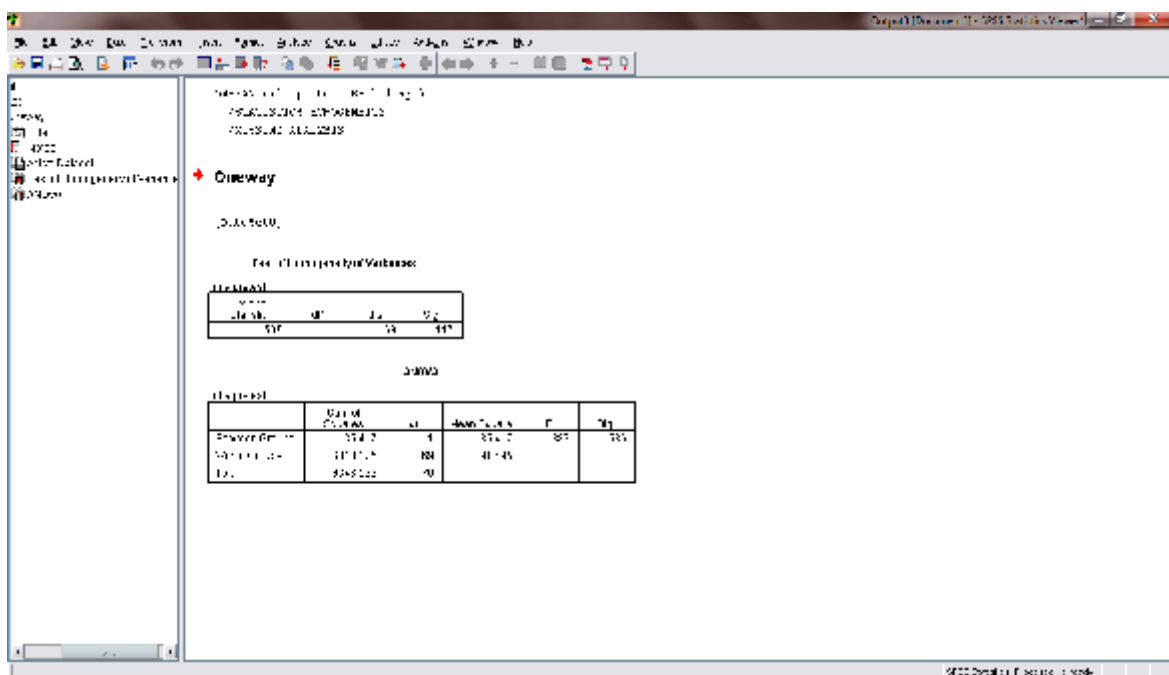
Output1 [Document1] - SPSS Statistics Viewer

File Edit View Data Transform Insert Format Analyze Graphs Utilities Add-ons Window Help

Oneway

Test of Homogeneity of Variances

| Levene Statistic | df1 | df2 | Sig. |
|---|---|---|---|
| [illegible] | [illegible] | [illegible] | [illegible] |

ANOVA

| | Sum of Squares | df | Mean Square | F | Sig. |
|---|---|---|---|---|---|
| Between Groups | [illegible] | 1 | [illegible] | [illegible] | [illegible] |
| Within Groups | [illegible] | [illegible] | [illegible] | | |
| Total | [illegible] | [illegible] | | | |

SPSS Statistics Processor is ready